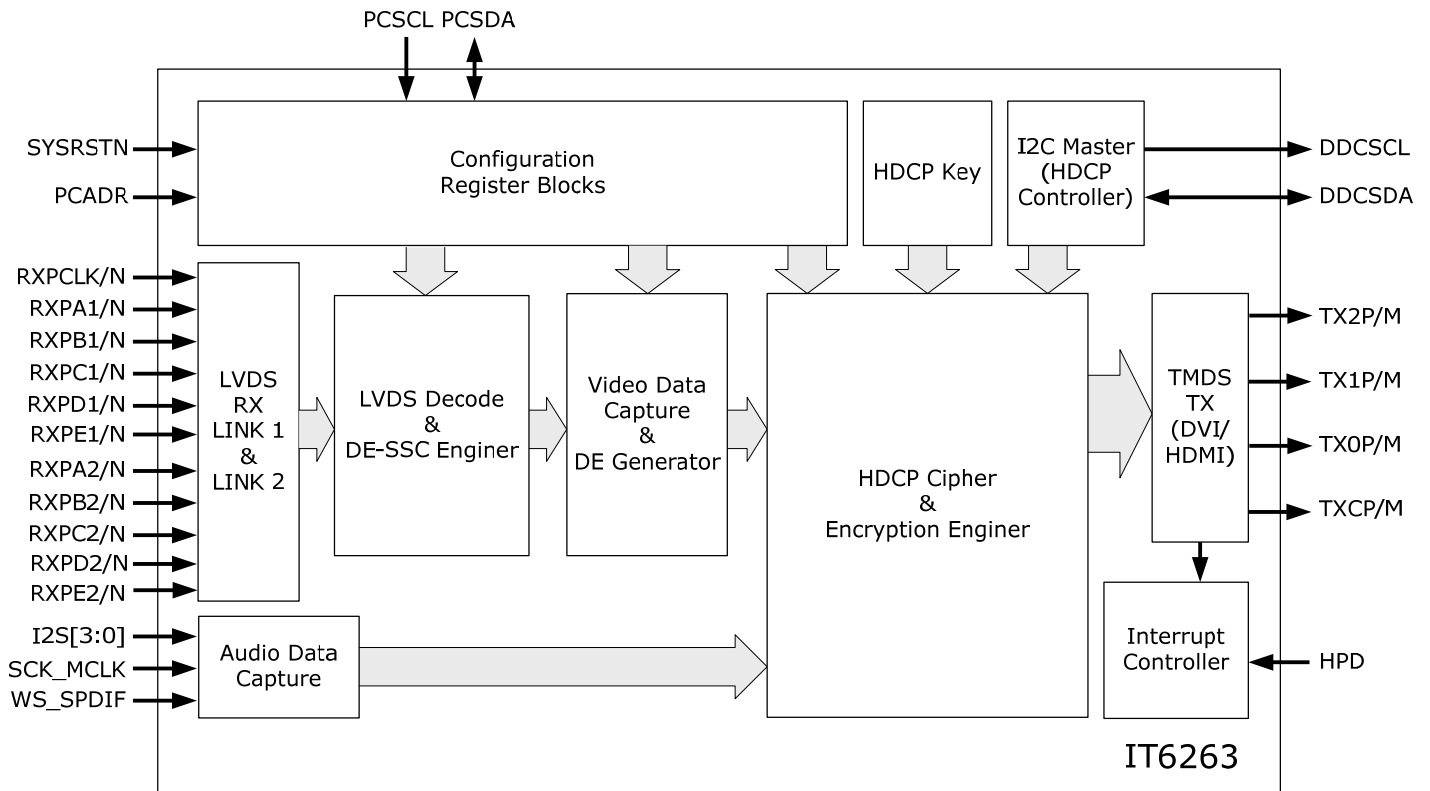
PCSCL PCSDA

SYSRSTN
PCADR

Configuration
Register Blocks

HDCP Key

I2C Master
(HDCP
Controller)

DDCSCL
DDCSDA

RXPCLK/N
RXPA1/N
RXPB1/N
RXPC1/N
RXPD1/N
RXPE1/N
RXPA2/N
RXPB2/N
RXPC2/N
RXPD2/N
RXPE2/N

LVDS
RX
LINK 1
&
LINK 2

LVDS Decode
&
DE-SSC Enginer

Video Data
Capture
&
DE Generator

HDCP Cipher
&
Encryption Enginer

TMDS
TX
(DVI/
HDMI)

TX2P/M
TX1P/M
TX0P/M
TXCP/M

I2S[3:0]
SCK_MCLK
WS_SPDIF

Audio Data
Capture

Interrupt
Controller

HPD

IT6263